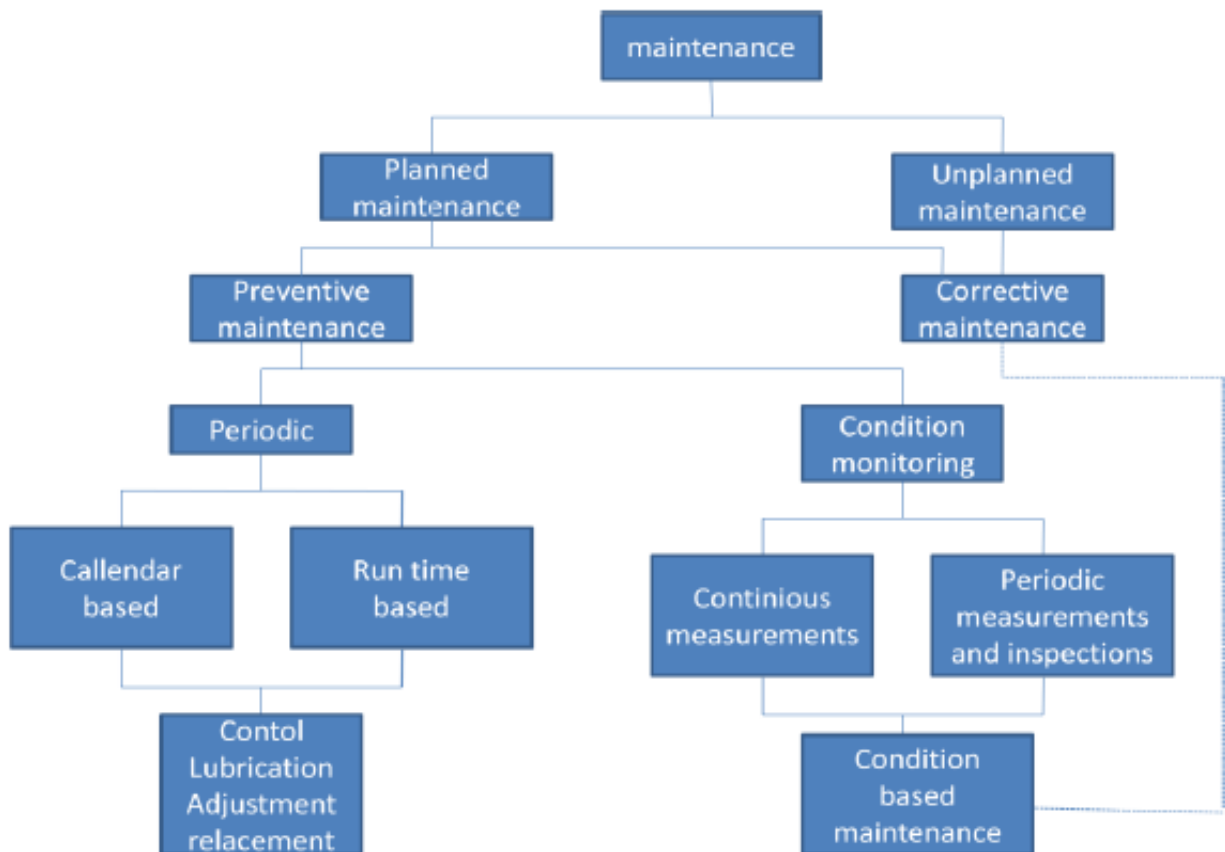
maintenance

Planned maintenance

Unplanned maintenance

Preventive maintenance

Corrective maintenance

Periodic

Condition monitoring

Callendar based

Run time based

Continious measurements

Periodic measurements and inspections

Contol Lubrication Adjustment relacement

Condition based maintenance